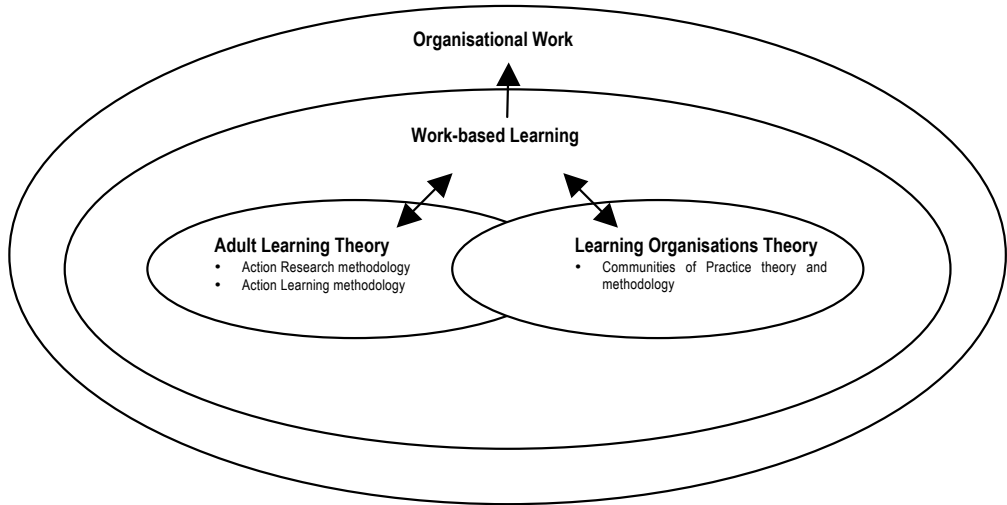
Organisational Work

Work-based Learning

Adult Learning Theory
• Action Research methodology
• Action Learning methodology

Learning Organisations Theory
• Communities of Practice theory and methodology